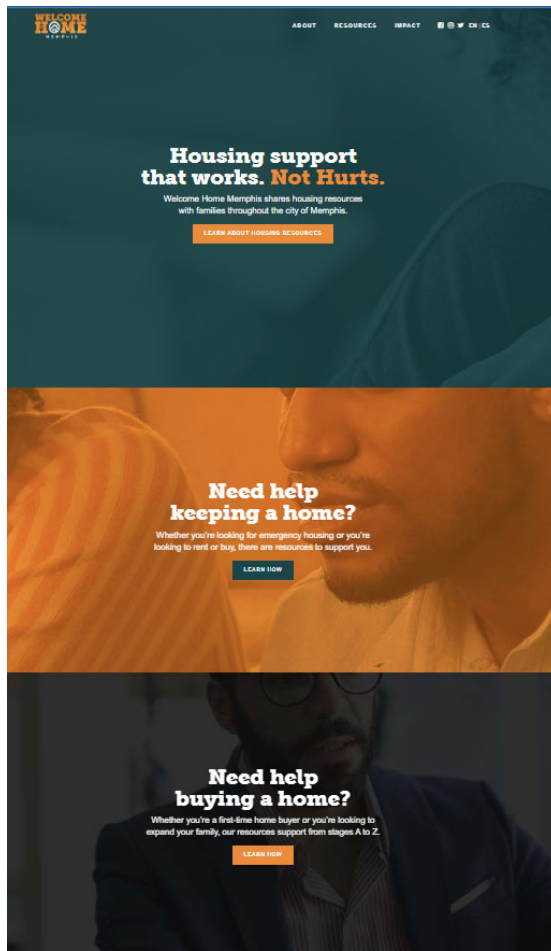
WELCOME HOME MEMPHIS

ABOUT RESOURCES IMPACT EN | ES

Housing support that works. Not Hurts.

Welcome Home Memphis shares housing resources with families throughout the city of Memphis.

LEARN ABOUT HOUSING RESOURCES

Need help keeping a home?

Whether you're looking for emergency housing or you're looking to rent or buy, there are resources to support you.

LEARN HOW

Need help buying a home?

Whether you're a first-time home buyer or you're looking to expand your family, our resources support from stages A to Z.

LEARN HOW